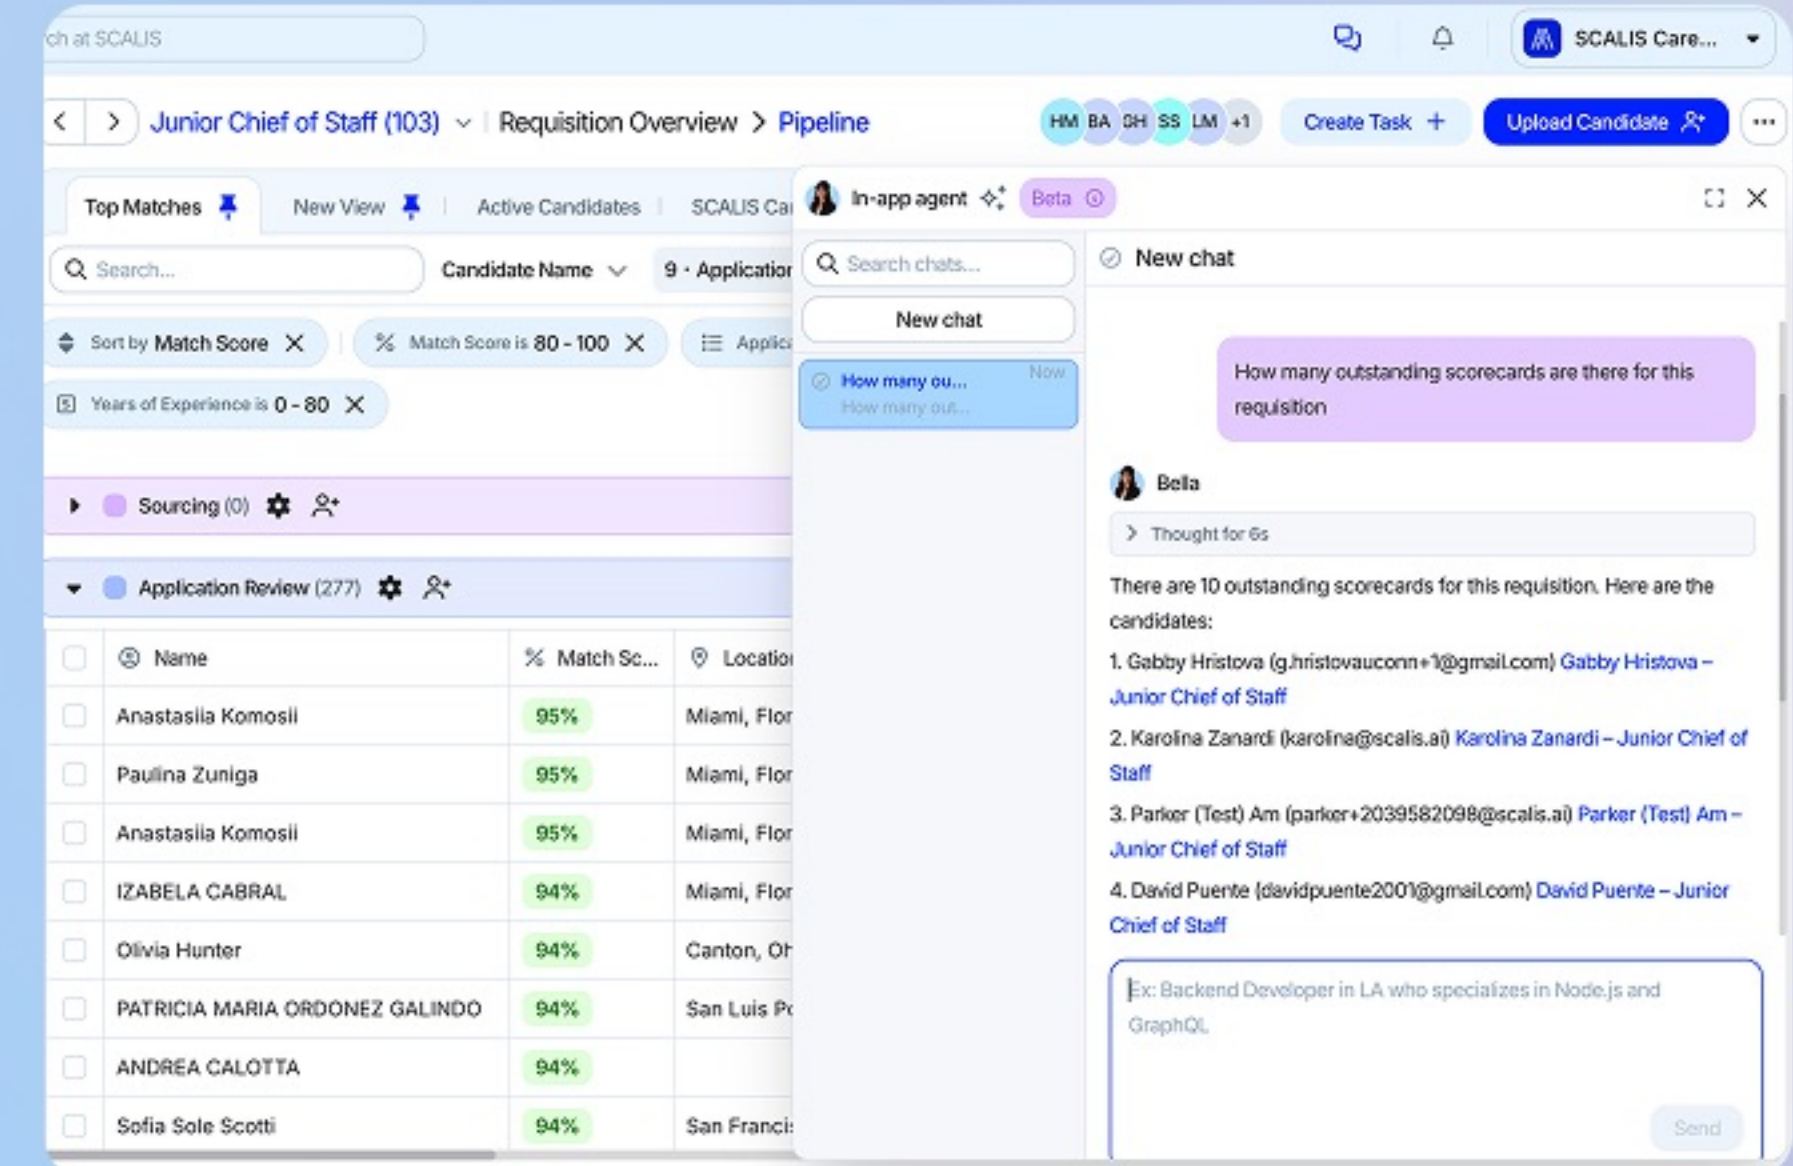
ch at SCALIS

SCALIS Care...

Junior Chief of Staff (103) | Requisition Overview > Pipeline

HM BA GH SS LM +1 Create Task + Upload Candidate

Top Matches New View | Active Candidates | SCALIS Ca

Search... Candidate Name 9 · Application

Sort by Match Score Match Score is 80 - 100 Applic

Years of Experience is 0 - 80

Sourcing (0)

Application Review (277)

| Name | Match Sc... | Locatio |
|---|---|---|
| Anastasiia Komosii | 95% | Miami, Flor |
| Paulina Zuniga | 95% | Miami, Flor |
| Anastasiia Komosii | 95% | Miami, Flor |
| IZABELA CABRAL | 94% | Miami, Flor |
| Olivia Hunter | 94% | Canton, Oh |
| PATRICIA MARIA ORDONEZ GALINDO | 94% | San Luis Po |
| ANDREA CALOTTA | 94% | |
| Sofia Sole Scotti | 94% | San Francis |

In-app agent Beta

Search chats...

New chat

How many ou... Now
How many out...

New chat

How many outstanding scorecards are there for this requisition

Bella

Thought for 6s

There are 10 outstanding scorecards for this requisition. Here are the candidates:

1. Gabby Hristova (g.hristovauconn+1@gmail.com) Gabby Hristova – Junior Chief of Staff

2. Karolina Zanardi (karolina@scalis.ai) Karolina Zanardi – Junior Chief of Staff

3. Parker (Test) Am (parker+2039582098@scalis.ai) Parker (Test) Am – Junior Chief of Staff

4. David Puente (davidpuente2001@gmail.com) David Puente – Junior Chief of Staff

Ex: Backend Developer in LA who specializes in Node.js and GraphQL

Send